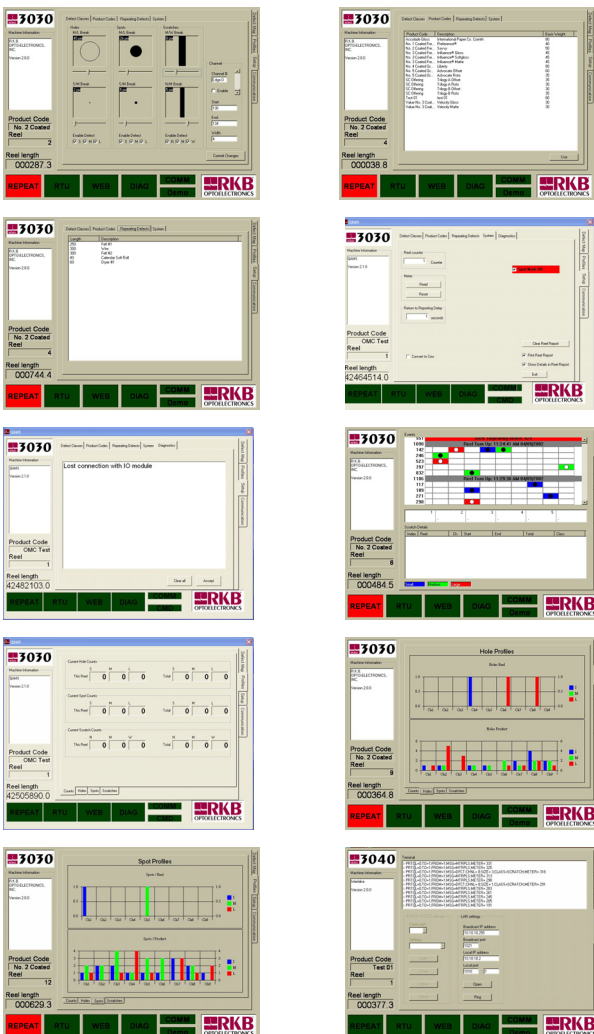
3030

Machine Information

Product Code
No. 2 Coated
Reel
2
Reel length
000287.3

REPEAT RTU WEB DIAG COMM Demo

RKB OPTOELECTRONICS

Detect Classes | Product Codes | Repeating Defects | System

Holes M-L Break
Spots M-L Break
Scratches M-W Break

Enable Defect

Channel

Commit Changes

3030

Machine Information

Version 2.0.0

Product Code
No. 2 Coated
Reel
4
Reel length
000388.8

REPEAT RTU WEB DIAG COMM Demo

RKB OPTOELECTRONICS

Detect Classes | Product Codes | Repeating Defects | System

Product Code | Description | Basis Weight

3030

Machine Information

Product Code
No. 2 Coated
Reel
4
Reel length
000744.4

REPEAT RTU WEB DIAG COMM Demo

RKB OPTOELECTRONICS

Detect Classes | Product Codes | Repeating Defects | System

Length | Description
250 | Felt #6
300 | Wire
300 | Felt #2
40 | Calender Soft Roll
60 | Dryer #7

3030

Machine Information

Version 2.1.0

Product Code
OMC Test
Reel
Reel length
42464514.0

REPEAT RTU WEB DIAG COMM Demo

RKB OPTOELECTRONICS

Detect Classes | Product Codes | Repeating Defects | System | Diagnostics

Reel counter
Counter
Home
Read
Reset
Return to Reporting Delay
seconds
Connect to Dev
Clear Reel Report
Print Reel Report
Show Details in Reel Report
Exit

Machine Information

Version 2.1.0

Product Code
OMC Test
Reel
1
Reel length
42482103.0

REPEAT RTU WEB DIAG COMM Demo

RKB OPTOELECTRONICS

Detect Classes | Product Codes | Repeating Defects | System | Diagnostics

Lost connection with IO module

Clear all Accept

3030

Machine Information

Version 2.0.0

Product Code
No. 2 Coated
Reel
6
Reel length
000484.5

REPEAT RTU WEB DIAG COMM Demo

RKB OPTOELECTRONICS

Events
Reel Turn Up: 11:24:41 AM 04/09/2007
Reel Turn Up: 11:29:36 AM 04/09/2007

Scratch Details
Index | Panel | Ch. | Start | End | Total | Class

3030

Machine Information

Version 2.1.0

Product Code
OMC Test
Reel
1
Reel length
42505890.0

REPEAT RTU WEB DIAG COMM Demo

RKB OPTOELECTRONICS

Current Hole Counts
This Reel 0 0 0 Total 0 0 0
Current Spot Counts
This Reel 0 0 0 Total 0 0 0
Current Scratch Counts
This Reel 0 0 0 Total 0 0 0

Counts | Holes | Spots | Scratches

3030

Machine Information

Version 2.0.0

Product Code
No. 2 Coated
Reel
9
Reel length
000364.8

REPEAT RTU WEB DIAG COMM Demo

RKB OPTOELECTRONICS

Hole Profiles
Holes/Reel
Holes/Product

Counts | Holes | Spots | Scratches

3030

Machine Information

Version 2.0.0

Product Code
No. 2 Coated
Reel
12
Reel length
000629.3

REPEAT RTU WEB DIAG COMM Demo

RKB OPTOELECTRONICS

Spot Profiles
Spots/Reel
Spots/Product

Counts | Holes | Spots | Scratches

3040

Machine Information

Version 2.0.0

Product Code
Test 01
Reel
1
Reel length
000377.3

REPEAT RTU WEB DIAG COMM Demo

RKB OPTOELECTRONICS

Serial

LAN settings
Open
Ping